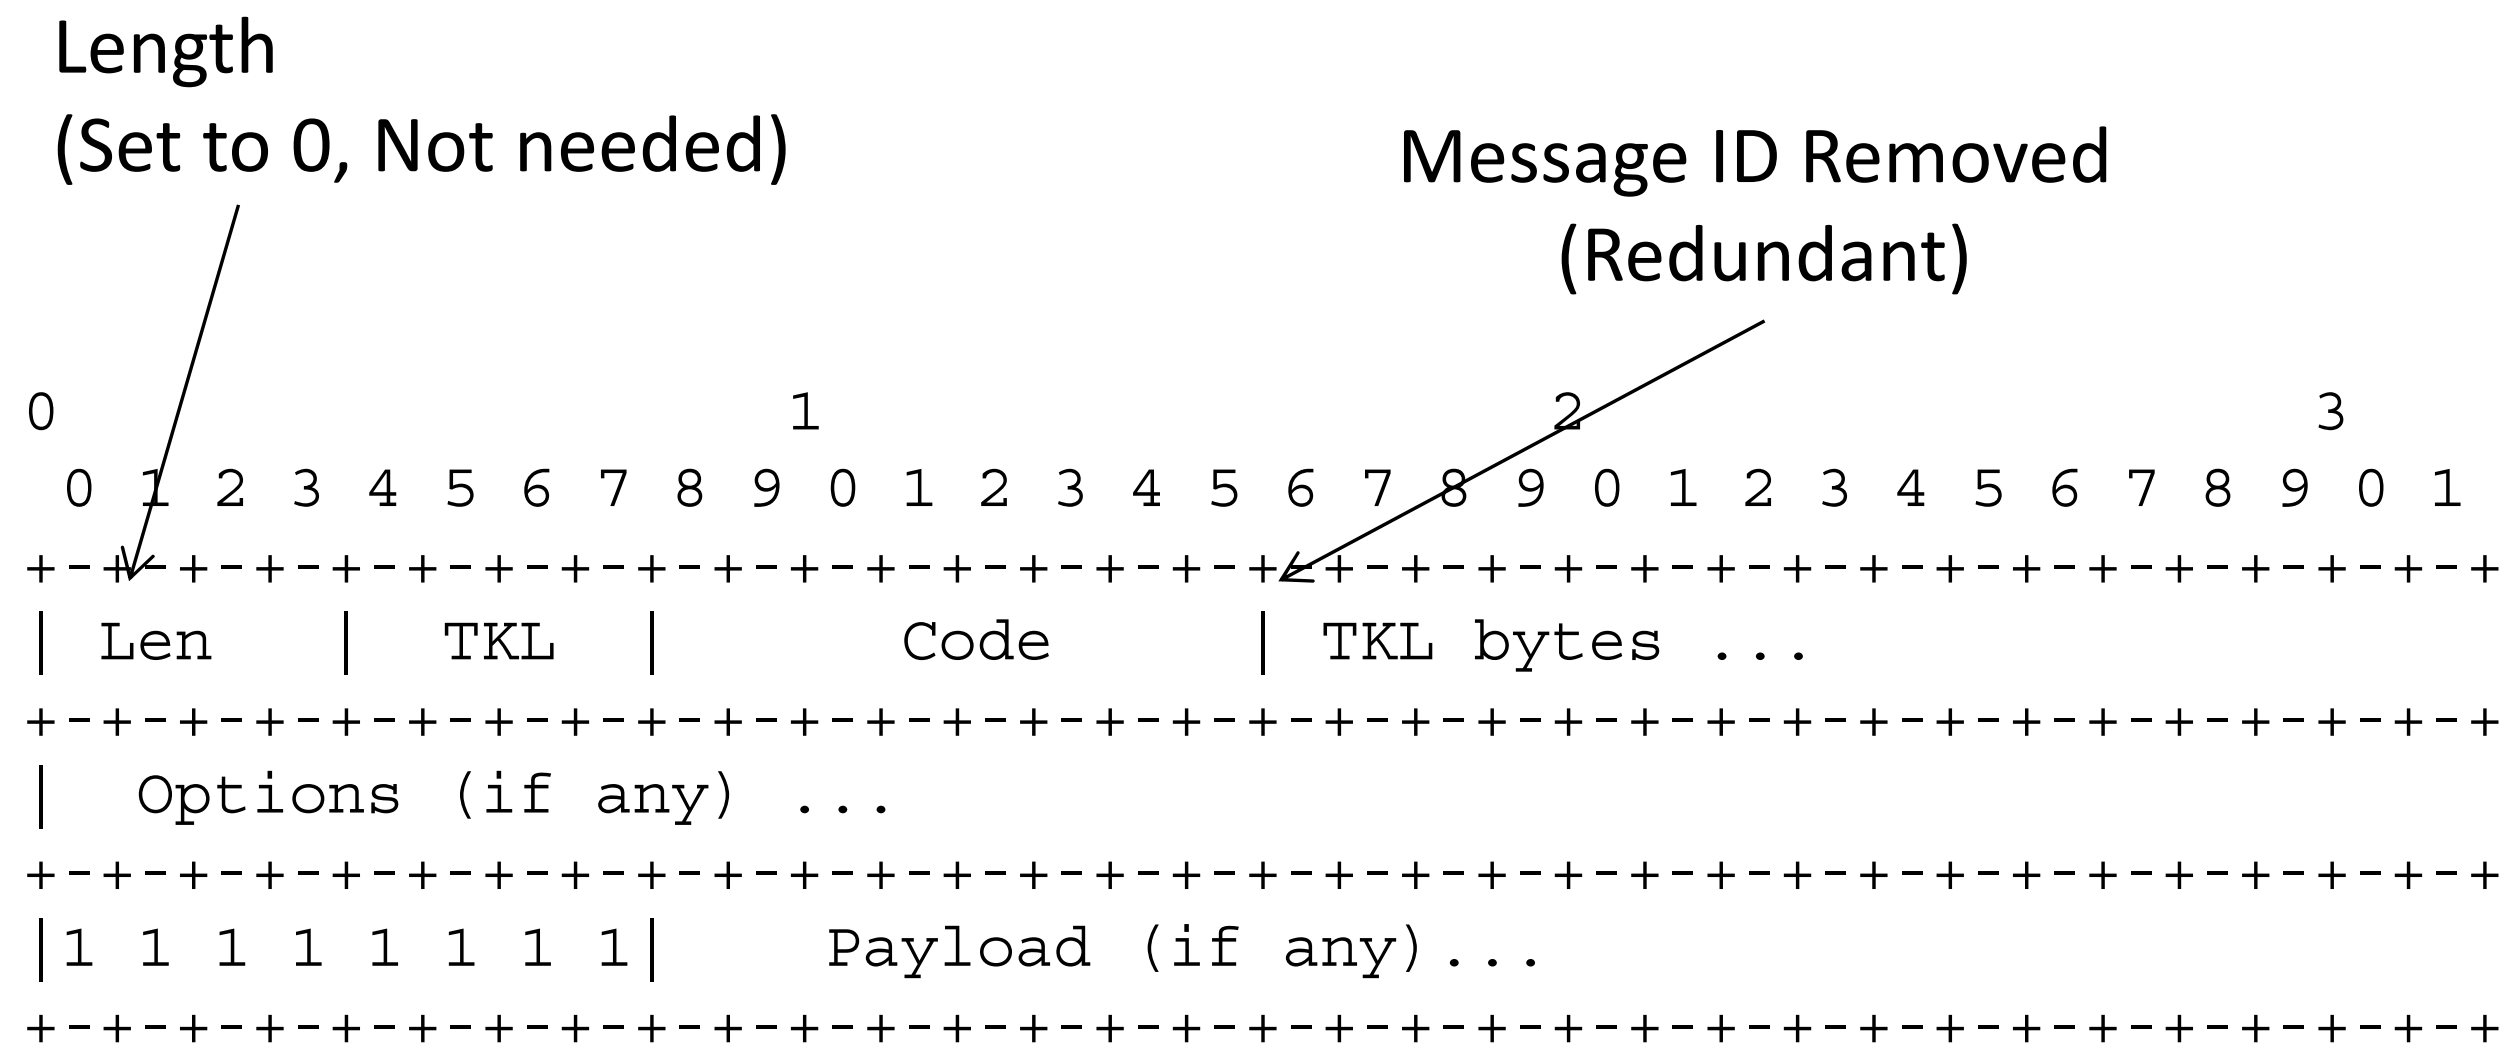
Length
(Set to 0, Not needed)

Message ID Removed
(Redundant)

0                   1                   2                   3
 0 1 2 3 4 5 6 7 8 9 0 1 2 3 4 5 6 7 8 9 0 1 2 3 4 5 6 7 8 9 0 1
+-+-+-+-+-+-+-+-+-+-+-+-+-+-+-+-+-+-+-+-+-+-+-+-+-+-+-+-+-+-+-+-+
| Len   |  TKL  |      Code       | TKL bytes ...
+-+-+-+-+-+-+-+-+-+-+-+-+-+-+-+-+-+-+-+-+-+-+-+-+-+-+-+-+-+-+-+-+
|  Options (if any) ...
+-+-+-+-+-+-+-+-+-+-+-+-+-+-+-+-+-+-+-+-+-+-+-+-+-+-+-+-+-+-+-+-+
|1 1 1 1 1 1 1 1|    Payload (if any)...
+-+-+-+-+-+-+-+-+-+-+-+-+-+-+-+-+-+-+-+-+-+-+-+-+-+-+-+-+-+-+-+-+